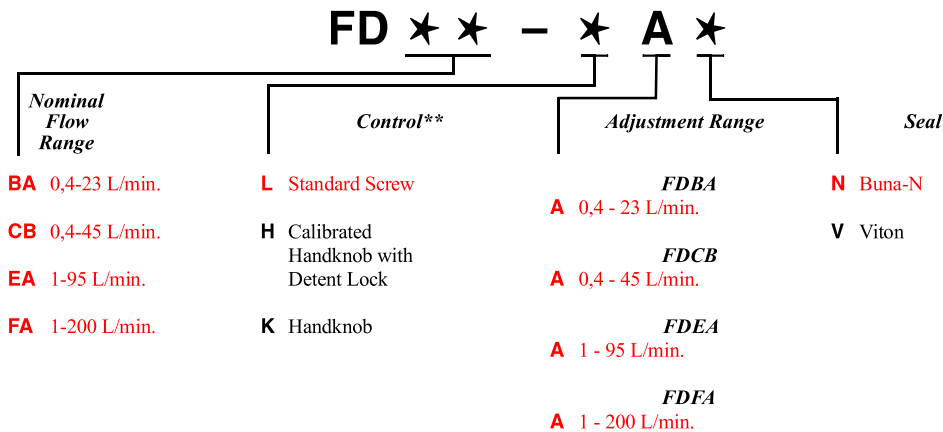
FD ★ ★ – ★ A ★

Nominal Flow Range

BA 0,4-23 L/min.

CB 0,4-45 L/min.

EA 1-95 L/min.

FA 1-200 L/min.

Control**

L Standard Screw

H Calibrated Handknob with Detent Lock

K Handknob

Adjustment Range

FDBA
A 0,4 - 23 L/min.

FDCB
A 0,4 - 45 L/min.

FDEA
A 1 - 95 L/min.

FDFA
A 1 - 200 L/min.

Seal

N Buna-N

V Viton